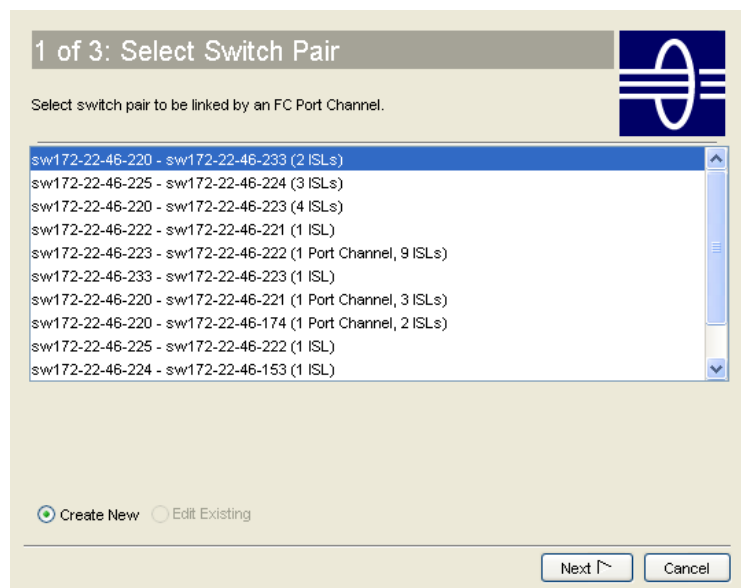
1 of 3: Select Switch Pair

Select switch pair to be linked by an FC Port Channel.

sw172-22-46-220 - sw172-22-46-233 (2 ISLs)
sw172-22-46-225 - sw172-22-46-224 (3 ISLs)
sw172-22-46-220 - sw172-22-46-223 (4 ISLs)
sw172-22-46-222 - sw172-22-46-221 (1 ISL)
sw172-22-46-223 - sw172-22-46-222 (1 Port Channel, 9 ISLs)
sw172-22-46-233 - sw172-22-46-223 (1 ISL)
sw172-22-46-220 - sw172-22-46-221 (1 Port Channel, 3 ISLs)
sw172-22-46-220 - sw172-22-46-174 (1 Port Channel, 2 ISLs)
sw172-22-46-225 - sw172-22-46-222 (1 ISL)
sw172-22-46-224 - sw172-22-46-153 (1 ISL)

Create New
Edit Existing

Next
Cancel